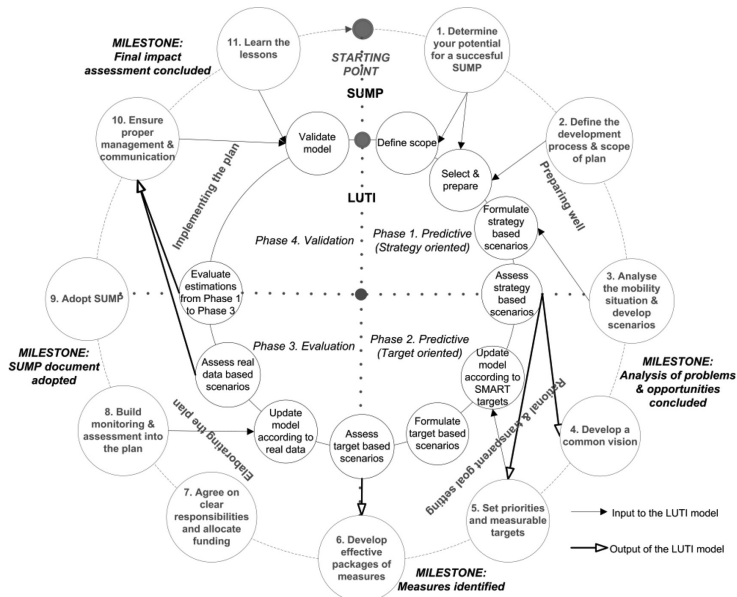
MILESTONE: Final impact assessment concluded

11. Learn the lessons

STARTING POINT

1. Determine your potential for a succesful SUMP

SUMP

10. Ensure proper management & communication

Validate model

Define scope

2. Define the development process & scope of plan

Select & prepare

Preparing well

Implementing the plan

LUTI

Formulate strategy based scenarios

Phase 4. Validation

Phase 1. Predictive (Strategy oriented)

3. Analyse the mobility situation & develop scenarios

9. Adopt SUMP

Evaluate estimations from Phase 1 to Phase 3

Assess strategy based scenarios

Phase 3. Evaluation

Phase 2. Predictive (Target oriented)

MILESTONE: SUMP document adopted

Assess real data based scenarios

Update model according to SMART targets

MILESTONE: Analysis of problems & opportunities concluded

Rational & transparent goal setting

8. Build monitoring & assessment into the plan

Update model according to real data

Elaborating the plan

Assess target based scenarios

Formulate target based scenarios

4. Develop a common vision

7. Agree on clear responsibilities and allocate funding

5. Set priorities and measurable targets

Input to the LUTI model

6. Develop effective packages of measures

Output of the LUTI model

MILESTONE: Measures identified